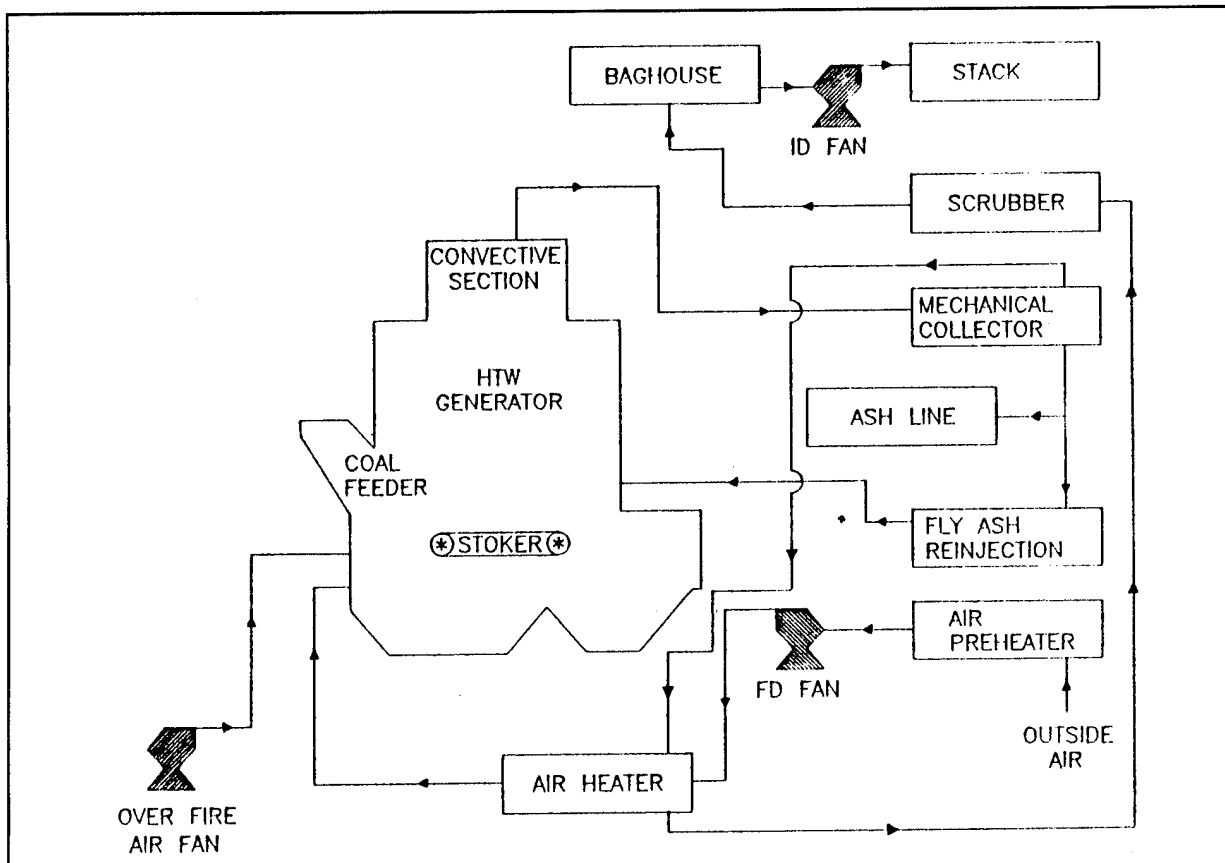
BAGHOUSE

ID FAN

STACK

SCRUBBER

CONVECTIVE SECTION

MECHANICAL COLLECTOR

HTW GENERATOR

ASH LINE

COAL FEEDER

FLY ASH REINJECTION

STOKER

AIR PREHEATER

FD FAN

OUTSIDE AIR

AIR HEATER

OVER FIRE AIR FAN